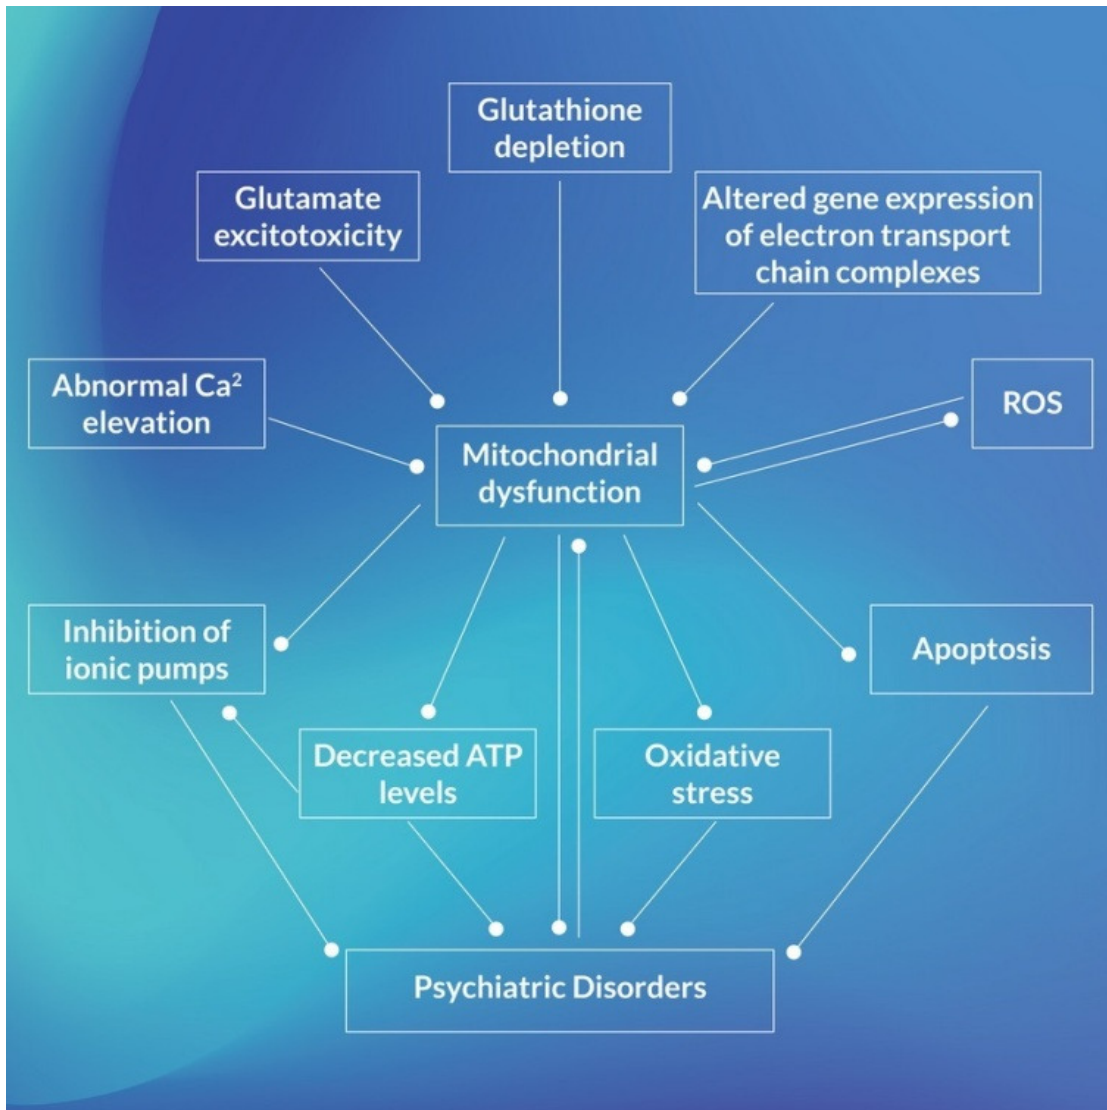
Glutathione depletion

Glutamate excitotoxicity

Altered gene expression of electron transport chain complexes

Abnormal Ca$^2$ elevation

ROS

Mitochondrial dysfunction

Inhibition of ionic pumps

Apoptosis

Decreased ATP levels

Oxidative stress

Psychiatric Disorders